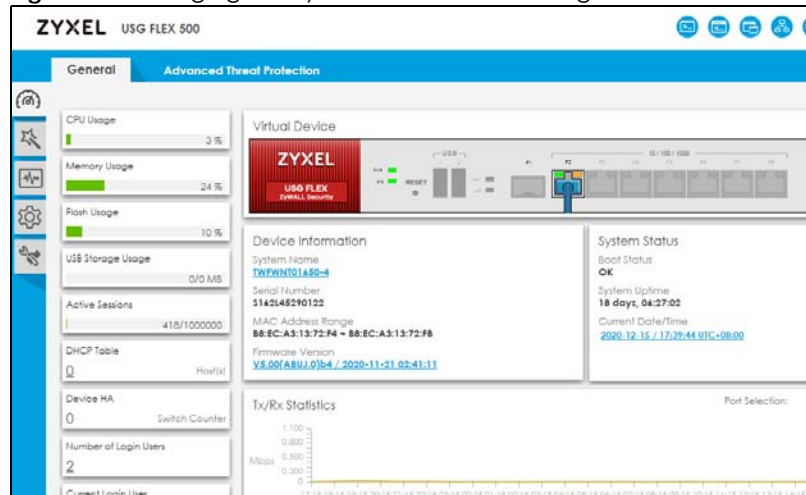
ZYXEL USG FLEX 500

General
Advanced Threat Protection

CPU Usage
3 %

Memory Usage
24 %

Flash Usage
10 %

USB Storage Usage
0/0 MB

Active Sessions
418/1000000

DHCP Table
0
Host(s)

Device HA
0
Switch Counter

Number of Login Users
2

Virtual Device

ZYXEL
USG FLEX
ZyWALL Security

USB
RESET
P1
P2
10 / 100 / 1000

Device Information
System Name
TWFWNT01650-4
Serial Number
S162L45290122
MAC Address Range
B8:EC:A3:13:72:F4 ~ B8:EC:A3:13:72:FB
Firmware Version
V5.00(ABUJ.0)b4 / 2020-11-21 02:41:11

System Status
Boot Status
OK
System Uptime
18 days, 06:27:02
Current Date/Time
2020-12-15 / 17:39:44 UTC+08:00

Tx/Rx Statistics
Port Selection:
Mbps
1.100
0.880
0.660
0.440
0.220
0.000